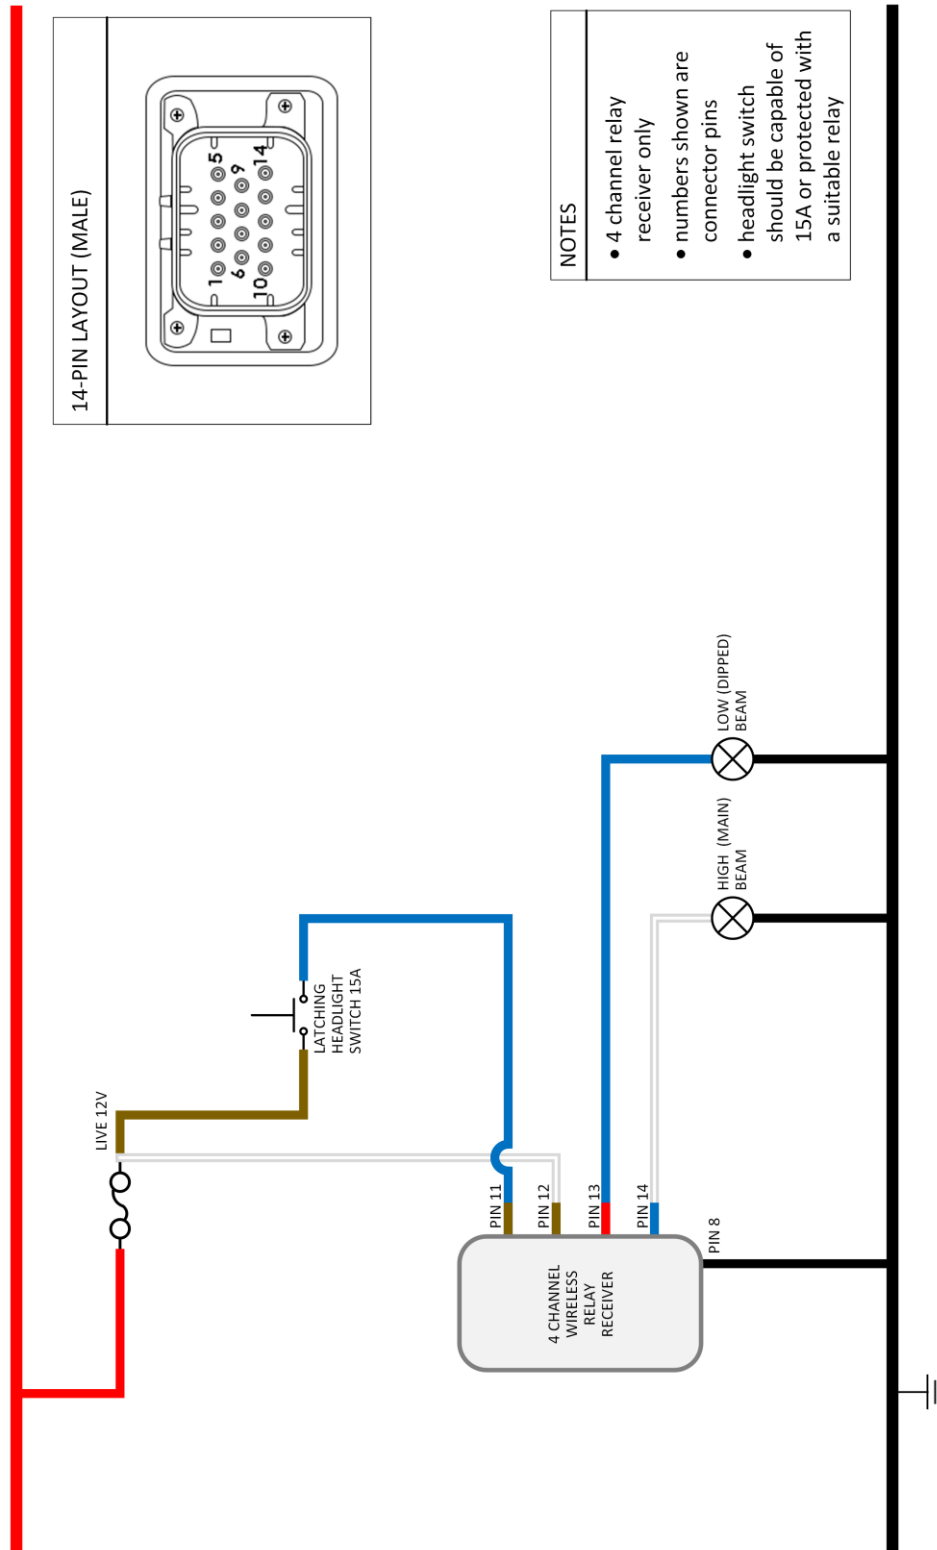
14-PIN LAYOUT (MALE)

1 5
6 9
10 14

NOTES
• 4 channel relay receiver only
• numbers shown are connector pins
• headlight switch should be capable of 15A or protected with a suitable relay

LOW (DIPPED) BEAM

HIGH (MAIN) BEAM

LATCHING HEADLIGHT SWITCH 15A

LIVE 12V

PIN 11
PIN 12
PIN 13
PIN 14
PIN 8

4 CHANNEL WIRELESS RELAY RECEIVER